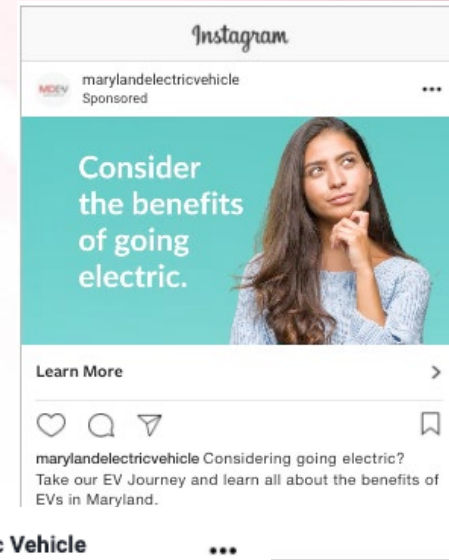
Instagram

MDEV

marylandelectricvehicle
Sponsored

...

Consider the benefits of going electric.

Learn More

>

marylandelectricvehicle Considering going electric? Take our EV Journey and learn all about the benefits of EVs in Maryland.

c Vehicle

...